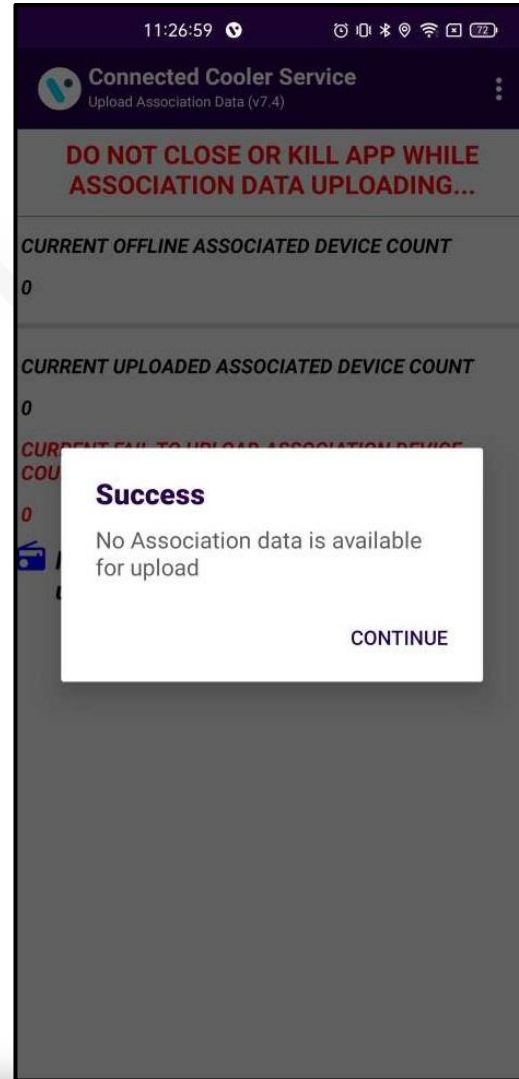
11:26:59

72

Connected Cooler Service

Upload Association Data (v7.4)

DO NOT CLOSE OR KILL APP WHILE ASSOCIATION DATA UPLOADING...

CURRENT OFFLINE ASSOCIATED DEVICE COUNT

0

CURRENT UPLOADED ASSOCIATED DEVICE COUNT

0

CUR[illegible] COU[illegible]

0

Success

No Association data is available for upload

CONTINUE